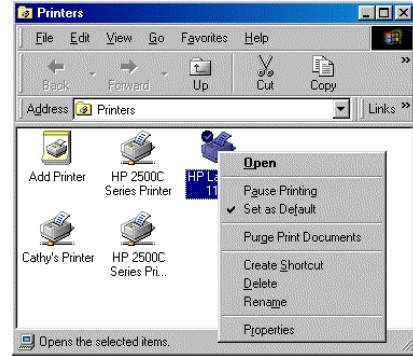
Printers

File Edit View Go Favorites Help

Back Forward Up Cut Copy

Address Printers

Links »

Add Printer

HP 2500C Series Printer

HP La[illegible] 11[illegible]

Cathy's Printer

HP 2500C Series Pri...

Open

Pause Printing

✓ Set as Default

Purge Print Documents

Create Shortcut

Delete

Rename

Properties

Opens the selected items.